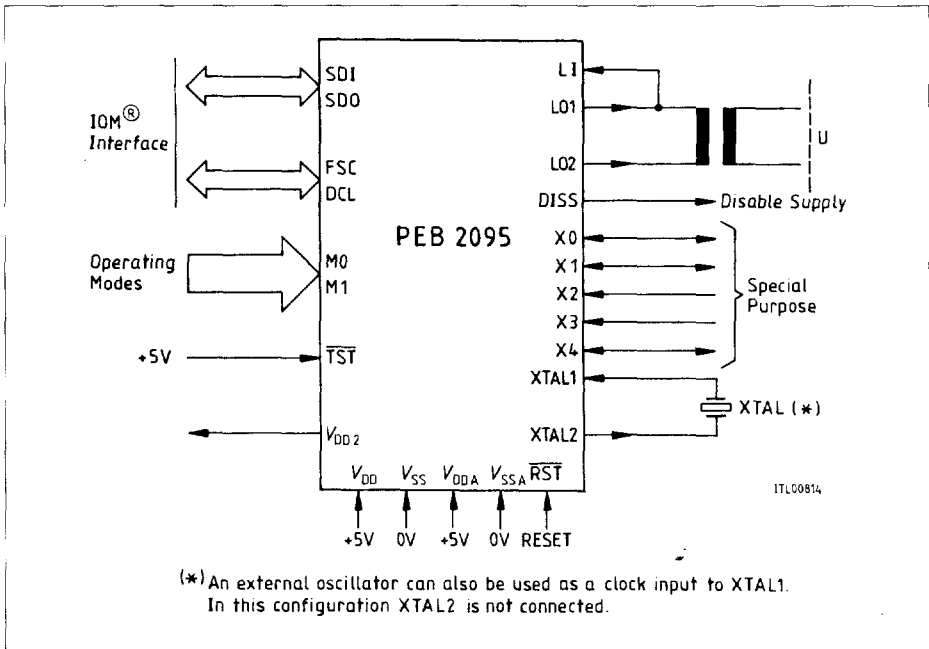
IOM® Interface

SDI
SDO
FSC
DCL

Operating Modes

M0
M1

+5V

$\overline{TST}$

$V_{DD2}$

PEB 2095

LI
LO1
LO2
DISS

U

Disable Supply

X0
X1
X2
X3
X4

Special Purpose

XTAL1
XTAL2

XTAL (*)

$V_{DD}$ $V_{SS}$ $V_{DDA}$ $V_{SSA}$ $\overline{RST}$

+5V 0V +5V 0V RESET

ITL00814

(*) An external oscillator can also be used as a clock input to XTAL1. In this configuration XTAL2 is not connected.